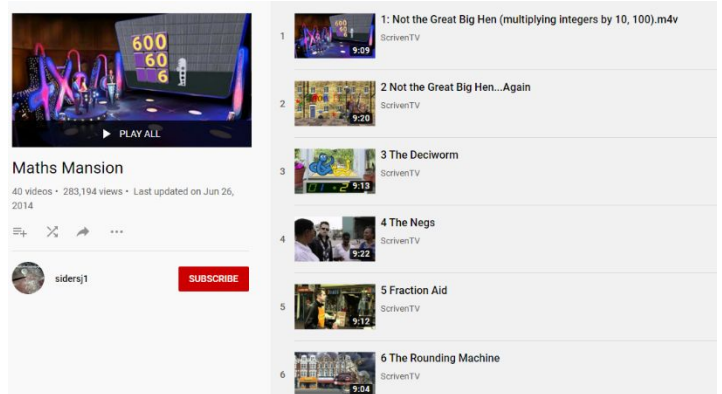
600
60
6

PLAY ALL

Maths Mansion

40 videos • 283,194 views • Last updated on Jun 26, 2014

sidersj1

SUBSCRIBE

1 9:09 1: Not the Great Big Hen (multiplying integers by 10, 100).m4v
ScrivenTV

2 9:20 2 Not the Great Big Hen...Again
ScrivenTV

3 9:13 3 The Deciworm
ScrivenTV

4 9:22 4 The Negs
ScrivenTV

5 9:12 5 Fraction Aid
ScrivenTV

6 9:04 6 The Rounding Machine
ScrivenTV